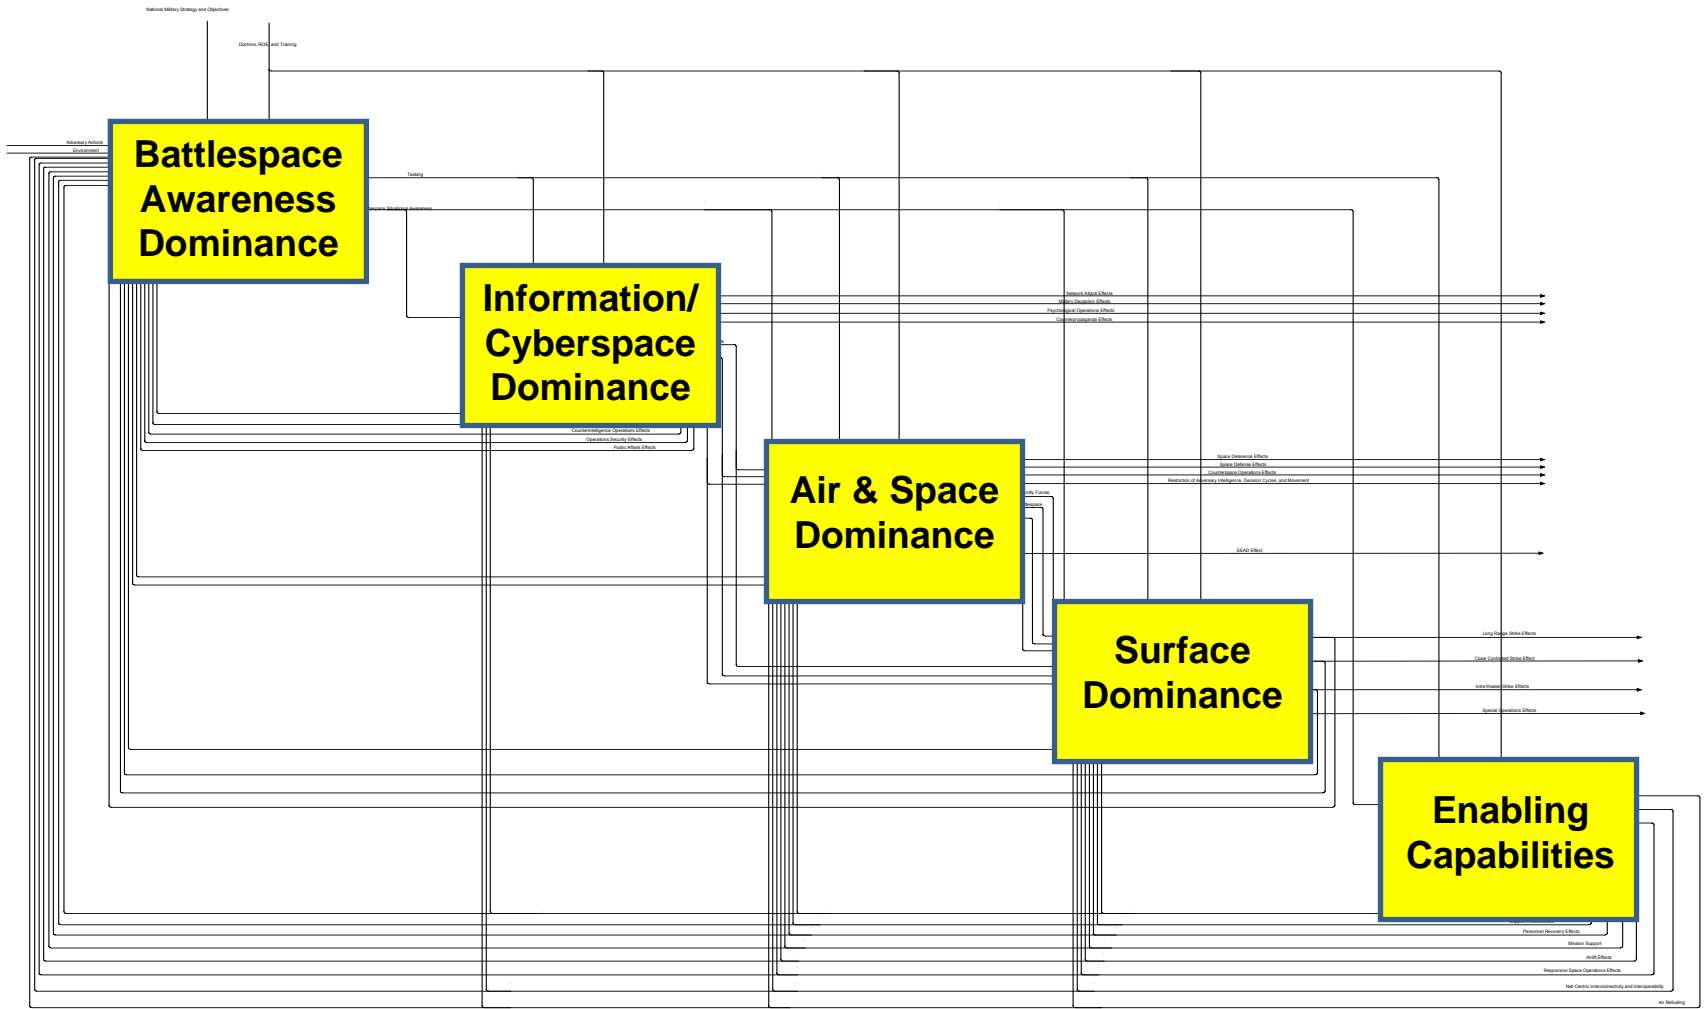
National Military Strategy and Objectives

Doctrine, ROE, and Training

Adversary Actions
Environment

Battlespace Awareness Dominance

Tasking

Battlespace Situational Awareness

Information/ Cyberspace Dominance

Network Attack Effects
Military Deception Effects
Psychological Operations Effects
Counterpropaganda Effects

Counterintelligence Operations Effects
Operations Security Effects
Public Affairs Effects

Air & Space Dominance

Space Deterrence Effects
Space Defense Effects
Counterspace Operations Effects
Restriction of Adversary Intelligence, Decision Cycles, and Movement

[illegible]ndly Forces
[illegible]lespace

SEAD Effect

Surface Dominance

Long Range Strike Effects
Close Controlled Strike Effects
Intra-theater Strike Effects
Special Operations Effects

Enabling Capabilities

Personnel Recovery Effects
Mission Support
Airlift Effects
Responsive Space Operations Effects
Net-Centric Interconnectivity and Interoperability
Air Refueling